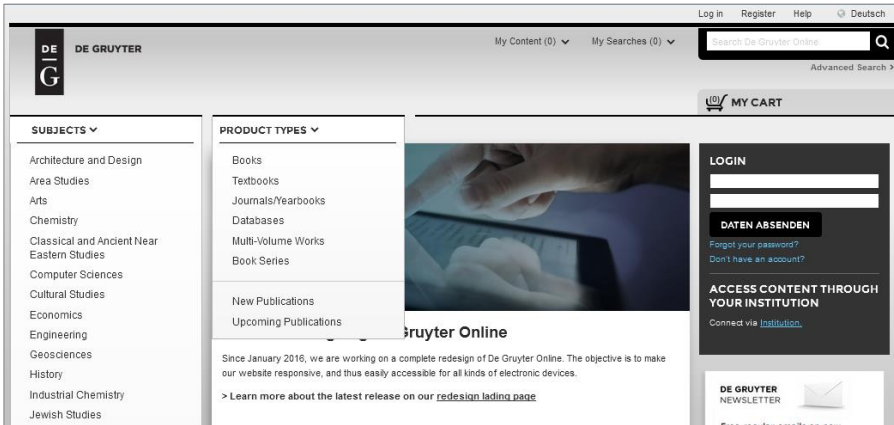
Log in Register Help Deutsch

DE G DE GRUYTER

My Content (0) My Searches (0)

Search De Gruyter Online

Advanced Search >

(0) MY CART

SUBJECTS

Architecture and Design
Area Studies
Arts
Chemistry
Classical and Ancient Near Eastern Studies
Computer Sciences
Cultural Studies
Economics
Engineering
Geosciences
History
Industrial Chemistry
Jewish Studies

PRODUCT TYPES

Books
Textbooks
Journals/Yearbooks
Databases
Multi-Volume Works
Book Series

New Publications
Upcoming Publications

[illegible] Gruyter Online

Since January 2016, we are working on a complete redesign of De Gruyter Online. The objective is to make our website responsive, and thus easily accessible for all kinds of electronic devices.

> Learn more about the latest release on our redesign lading page

LOGIN

DATEN ABSENDEN

Forgot your password?
Don't have an account?

ACCESS CONTENT THROUGH YOUR INSTITUTION

Connect via Institution.

DE GRUYTER NEWSLETTER

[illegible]